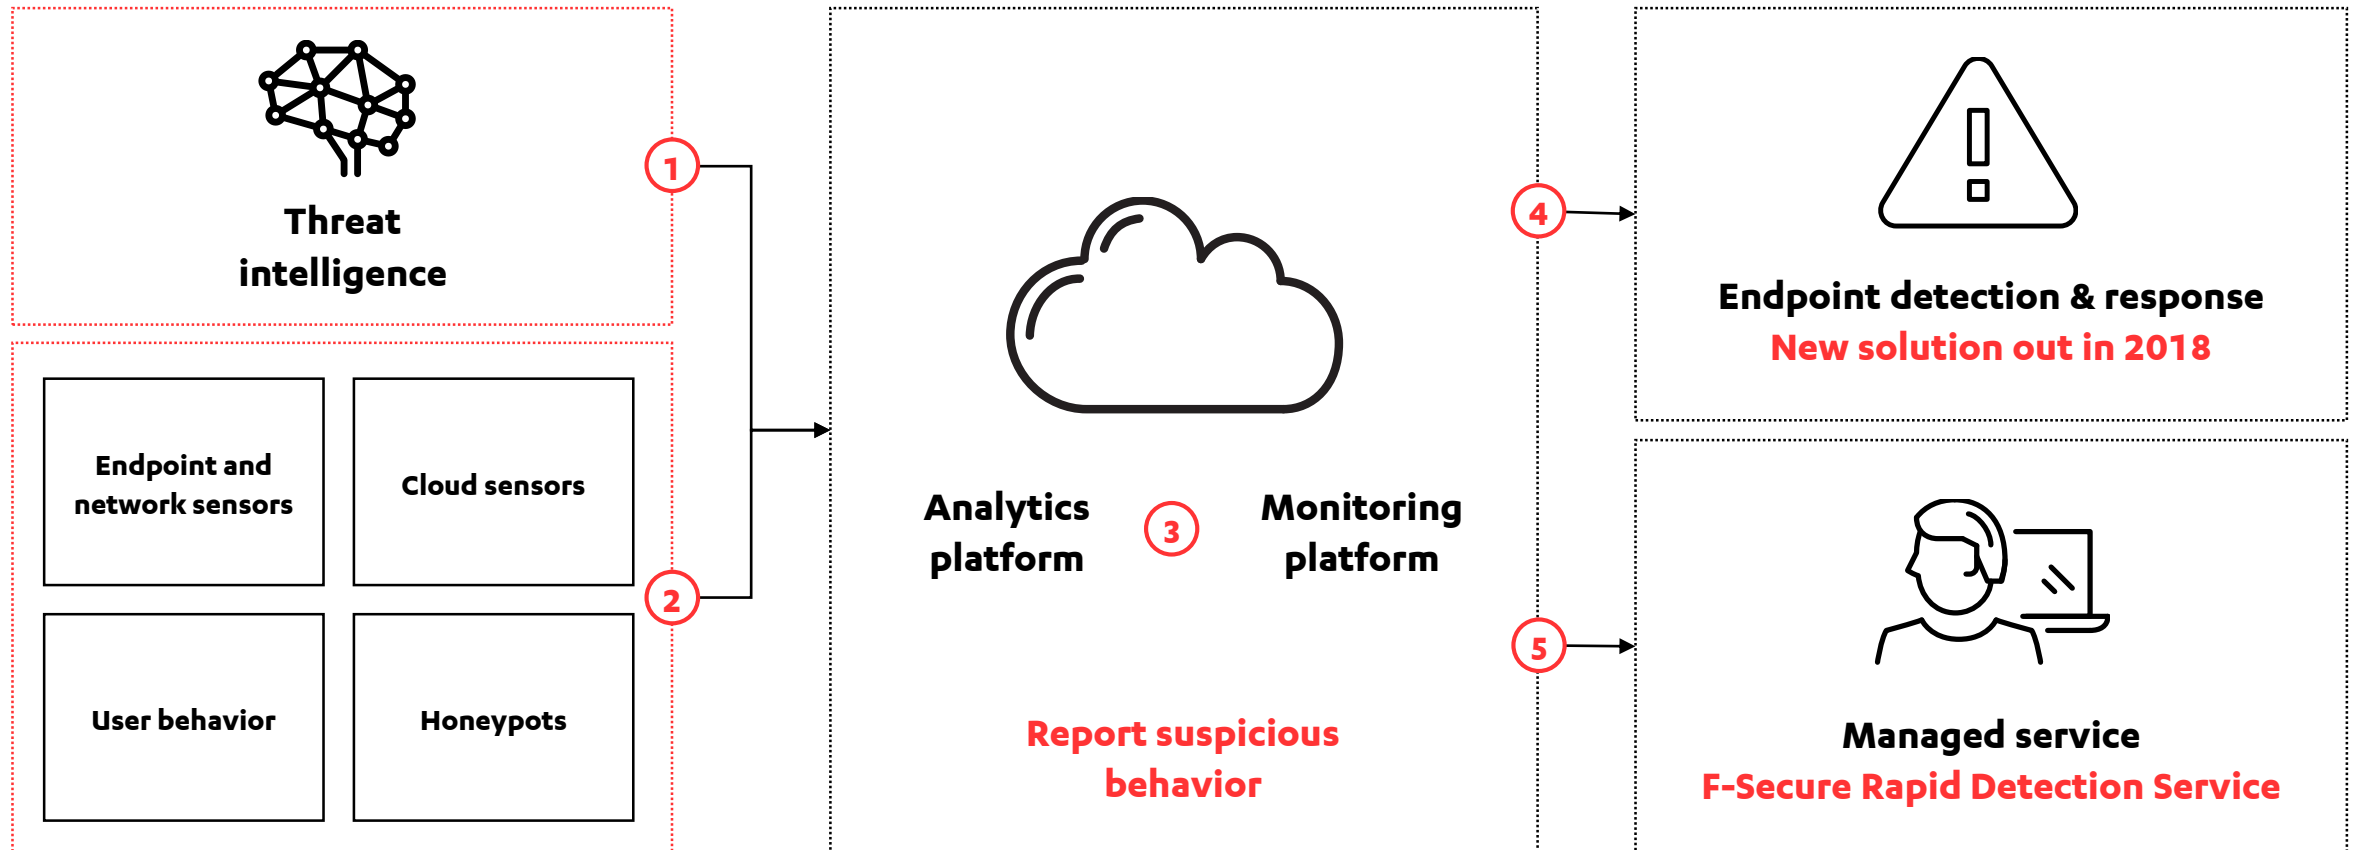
Threat intelligence

1

Endpoint and network sensors

Cloud sensors

2

User behavior

Honeypots

Analytics platform

3

Monitoring platform

Report suspicious behavior

4

Endpoint detection & response
New solution out in 2018

5

Managed service
F-Secure Rapid Detection Service